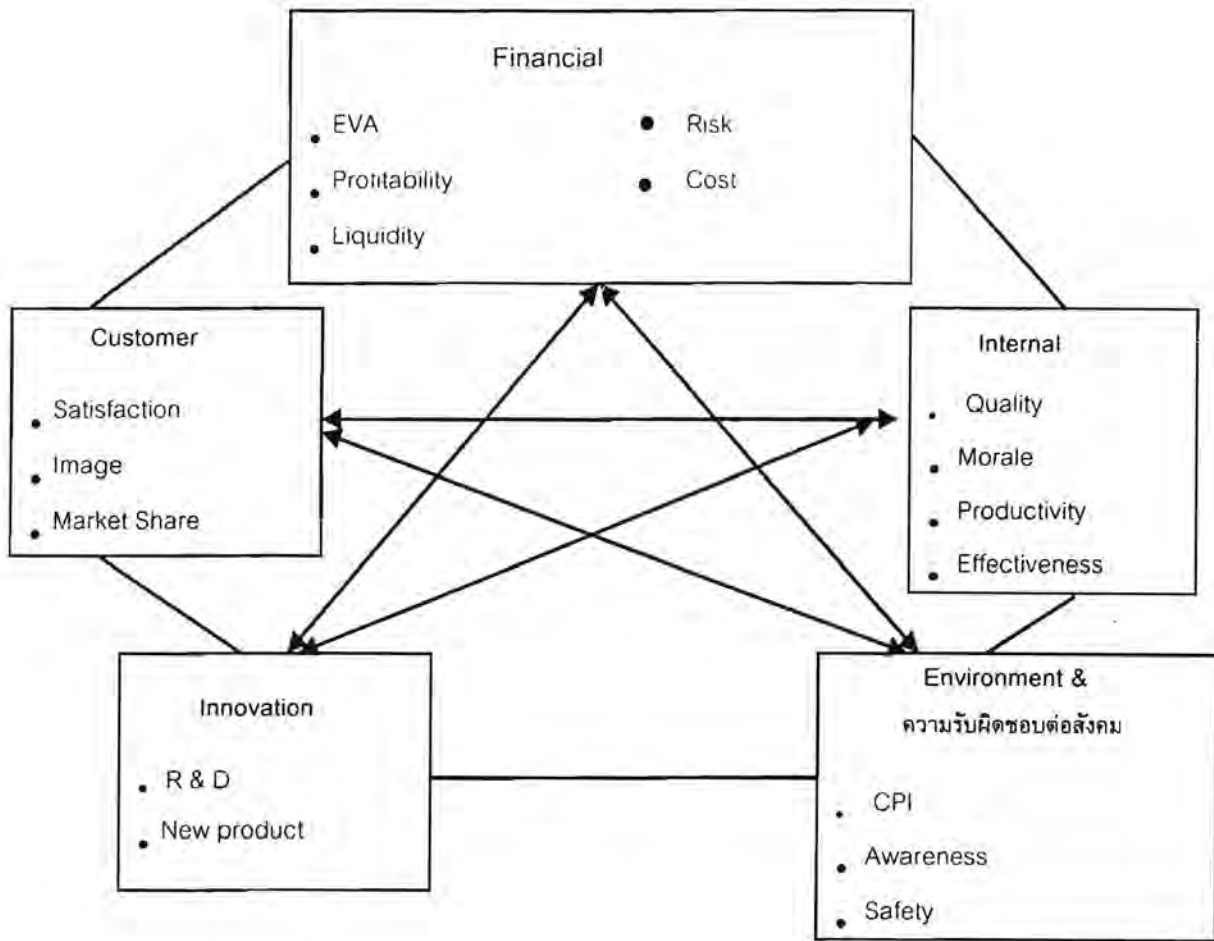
Financial

EVA

Profitability

Liquidity

Risk

Cost

Customer

Satisfaction

Image

Market Share

Internal

Quality

Morale

Productivity

Effectiveness

Innovation

R & D

New product

Environment &
ความรับผิดชอบต่อสังคม

CPI

Awareness

Safety